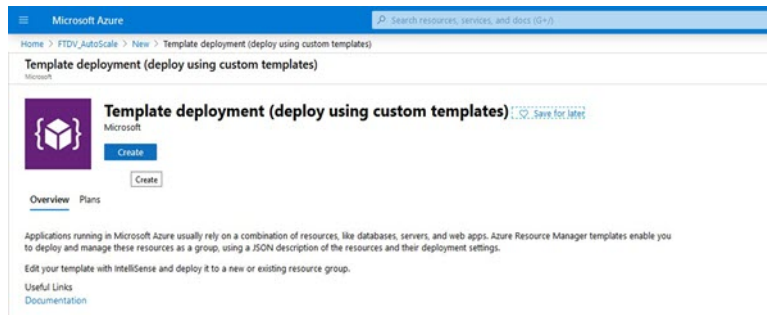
Microsoft Azure

Search resources, services, and docs (G+/)

Home > FTDV_AutoScale > New > Template deployment (deploy using custom templates)

Template deployment (deploy using custom templates)
Microsoft

Template deployment (deploy using custom templates)
Save for later
Microsoft

Create

Create

Overview Plans

Applications running in Microsoft Azure usually rely on a combination of resources, like databases, servers, and web apps. Azure Resource Manager templates enable you to deploy and manage these resources as a group, using a JSON description of the resources and their deployment settings.

Edit your template with IntelliSense and deploy it to a new or existing resource group.

Useful Links
Documentation